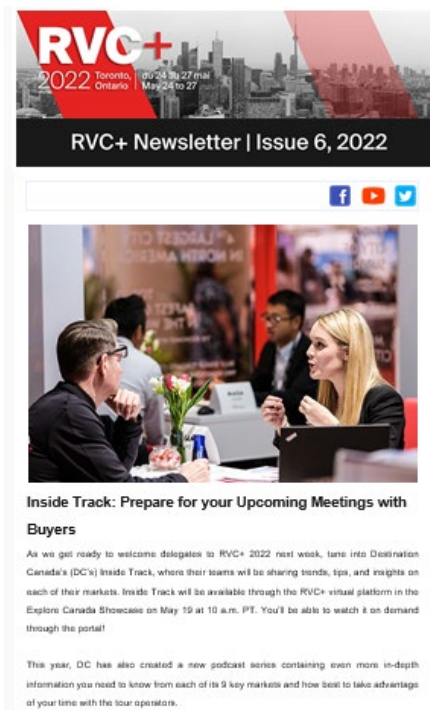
RVC+
2022 Toronto, Ontario | du 24 au 27 mai May 24 to 27

RVC+ Newsletter | Issue 6, 2022

Inside Track: Prepare for your Upcoming Meetings with Buyers

As we get ready to welcome delegates to RVC+ 2022 next week, tune into Destination Canada's (DC's) Inside Track, where their teams will be sharing trends, tips, and insights on each of their markets. Inside Track will be available through the RVC+ virtual platform in the Explore Canada Showcase on May 19 at 10 a.m. PT. You'll be able to watch it on demand through the portal!

This year, DC has also created a new podcast series containing even more in-depth information you need to know from each of its 9 key markets and how best to take advantage of your time with the tour operators.